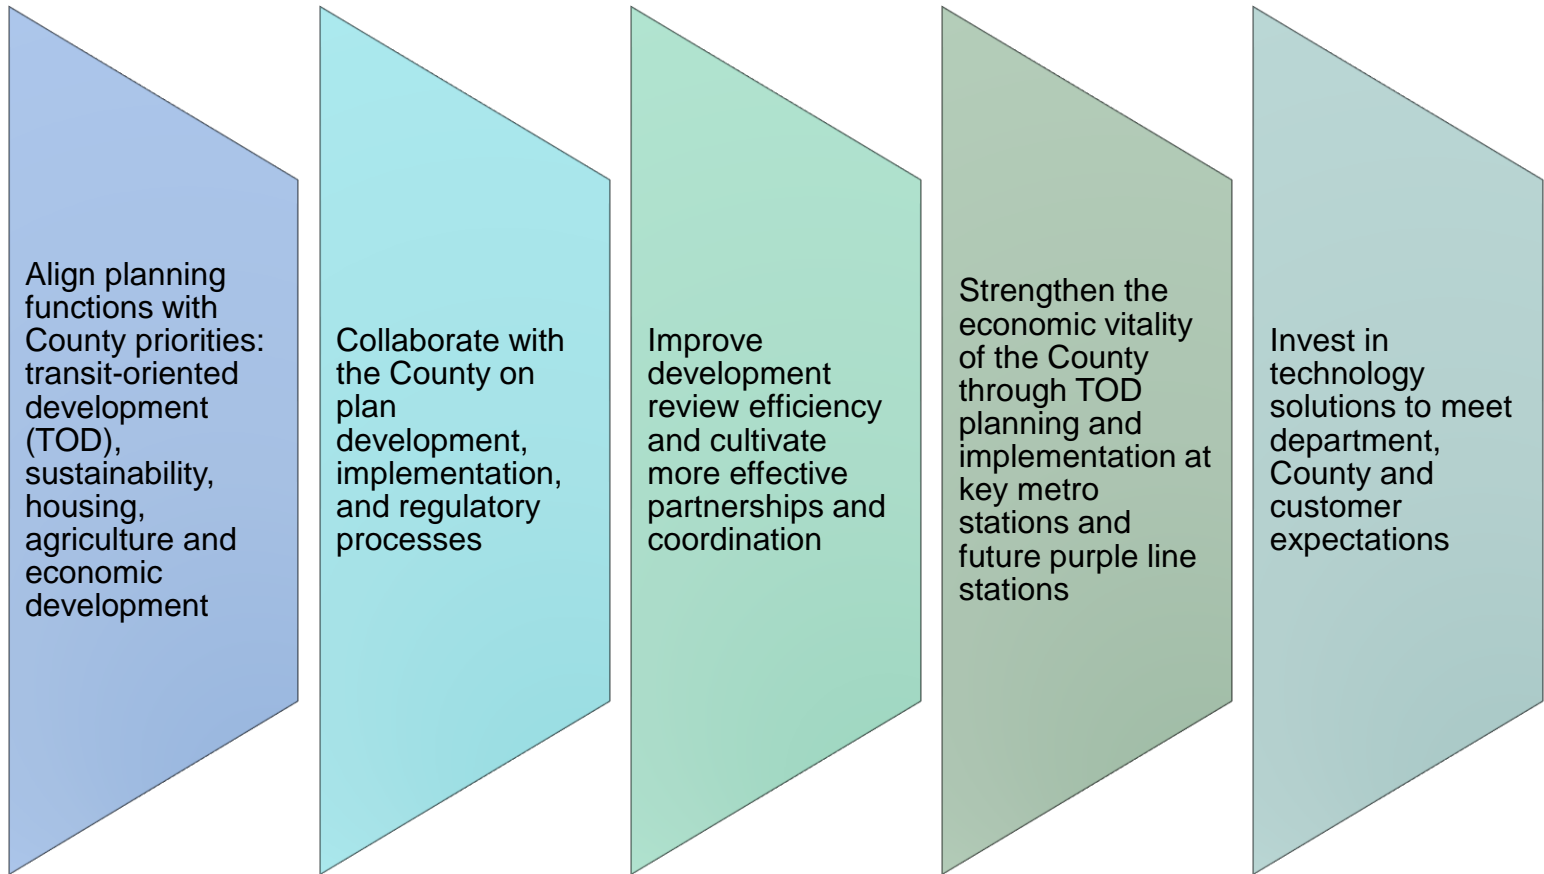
Align planning functions with County priorities: transit-oriented development (TOD), sustainability, housing, agriculture and economic development

Collaborate with the County on plan development, implementation, and regulatory processes

Improve development review efficiency and cultivate more effective partnerships and coordination

Strengthen the economic vitality of the County through TOD planning and implementation at key metro stations and future purple line stations

Invest in technology solutions to meet department, County and customer expectations